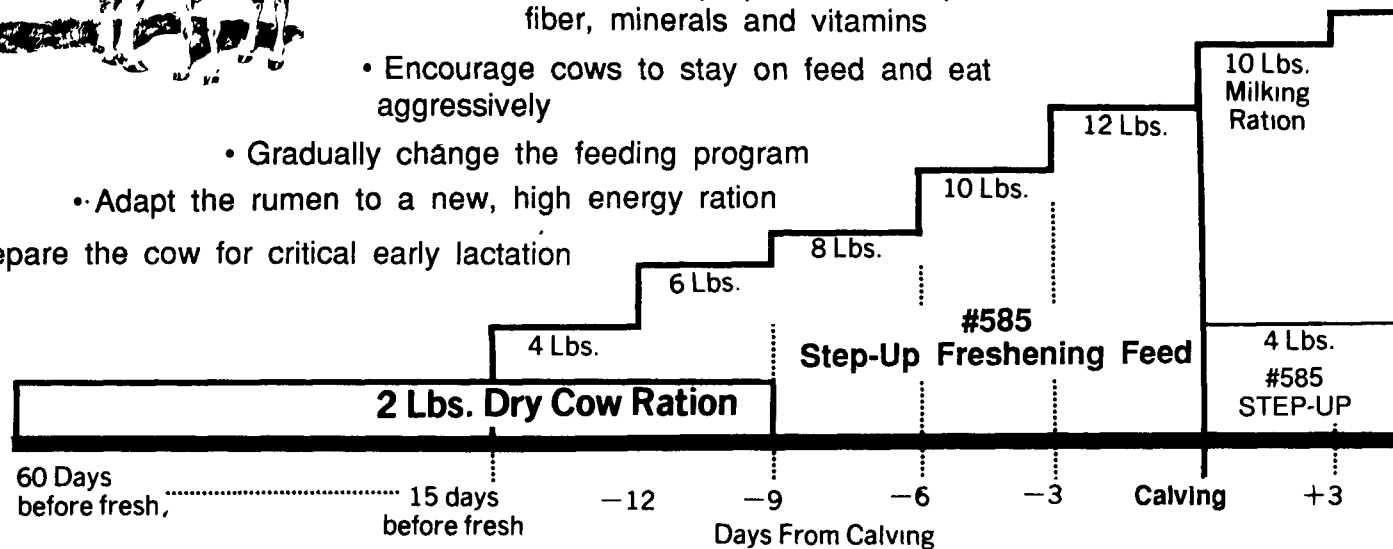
fiber, minerals and vitamins

• Encourage cows to stay on feed and eat aggressively

• Gradually change the feeding program

• Adapt the rumen to a new, high energy ration

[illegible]epare the cow for critical early lactation

10 Lbs. Milking Ration

12 Lbs.

10 Lbs.

8 Lbs.

6 Lbs.

4 Lbs.

#585 Step-Up Freshening Feed

4 Lbs. #585 STEP-UP

2 Lbs. Dry Cow Ration

60 Days before fresh, 15 days before fresh −12 −9 −6 −3 Calving +3

Days From Calving